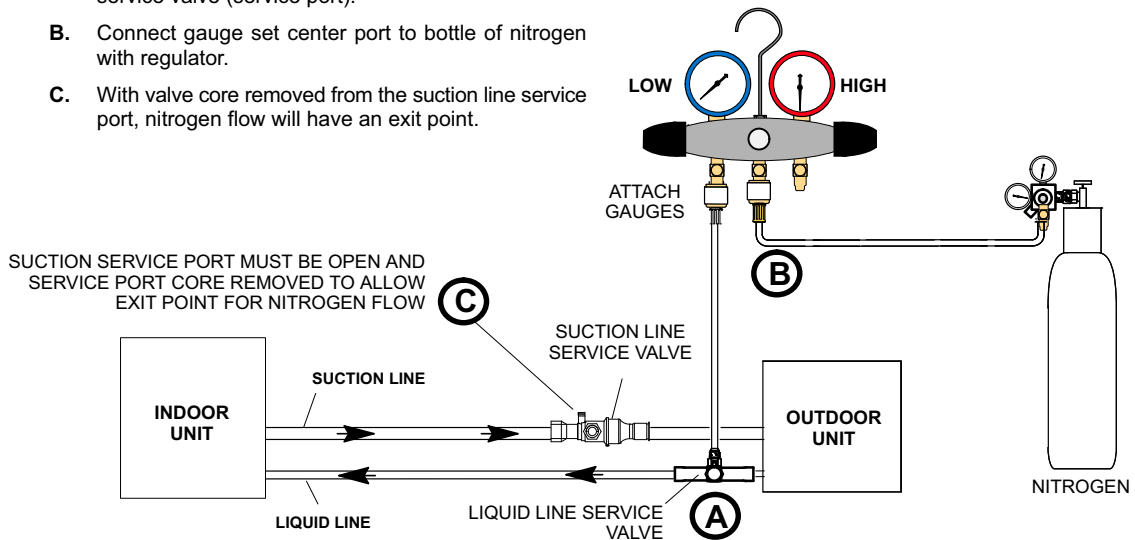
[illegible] service valve (service port).

B. Connect gauge set center port to bottle of nitrogen with regulator.

C. With valve core removed from the suction line service port, nitrogen flow will have an exit point.

LOW

HIGH

ATTACH GAUGES

B

SUCTION SERVICE PORT MUST BE OPEN AND SERVICE PORT CORE REMOVED TO ALLOW EXIT POINT FOR NITROGEN FLOW

C

SUCTION LINE SERVICE VALVE

SUCTION LINE

INDOOR UNIT

OUTDOOR UNIT

NITROGEN

LIQUID LINE

LIQUID LINE SERVICE VALVE

A